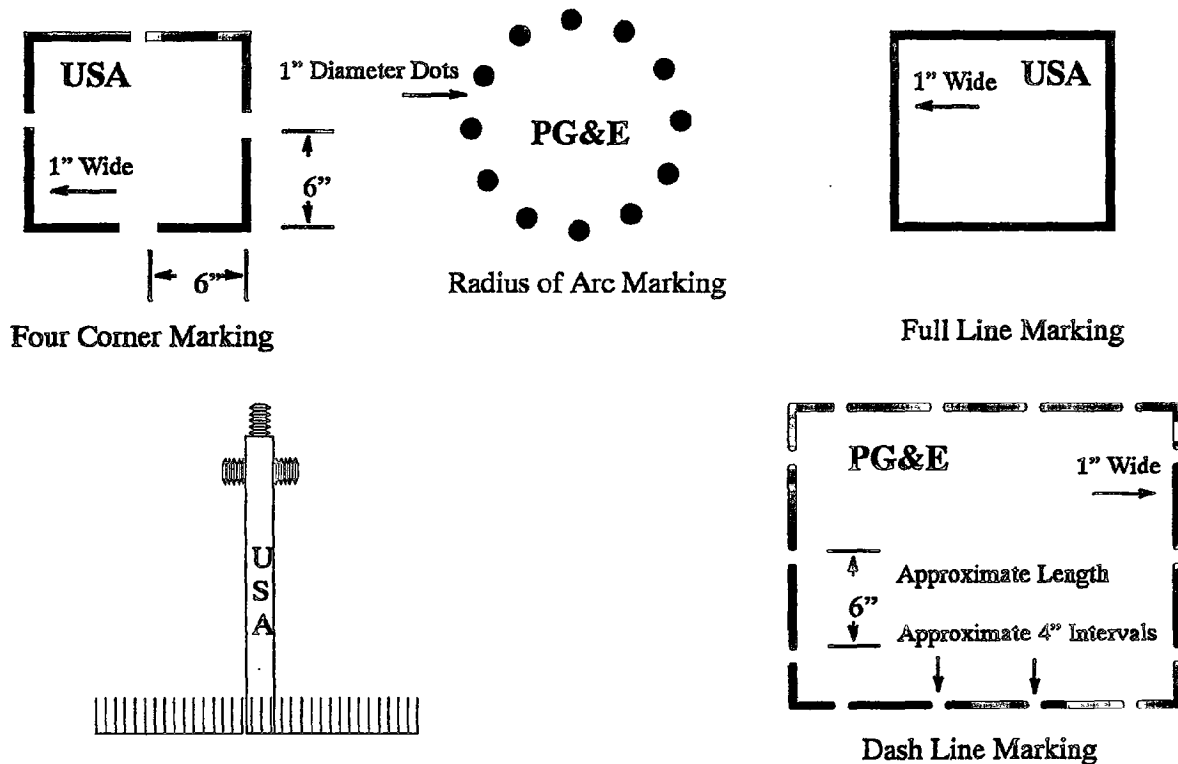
USA

1" Wide

6"

6"

Four Corner Marking

1" Diameter Dots

PG&E

Radius of Arc Marking

1" Wide USA

Full Line Marking

U
S
A

PG&E

1" Wide

Approximate Length

6"

Approximate 4" Intervals

Dash Line Marking